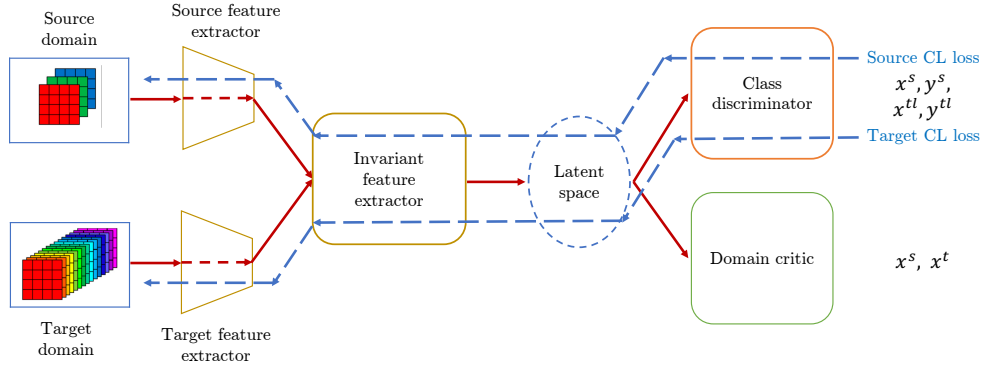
Source domain

Source feature extractor

Source CL loss

Class discriminator

$x^s, y^s,$
$x^{tl}, y^{tl}$

Target CL loss

Invariant feature extractor

Latent space

Domain critic

$x^s,\ x^t$

Target domain

Target feature extractor